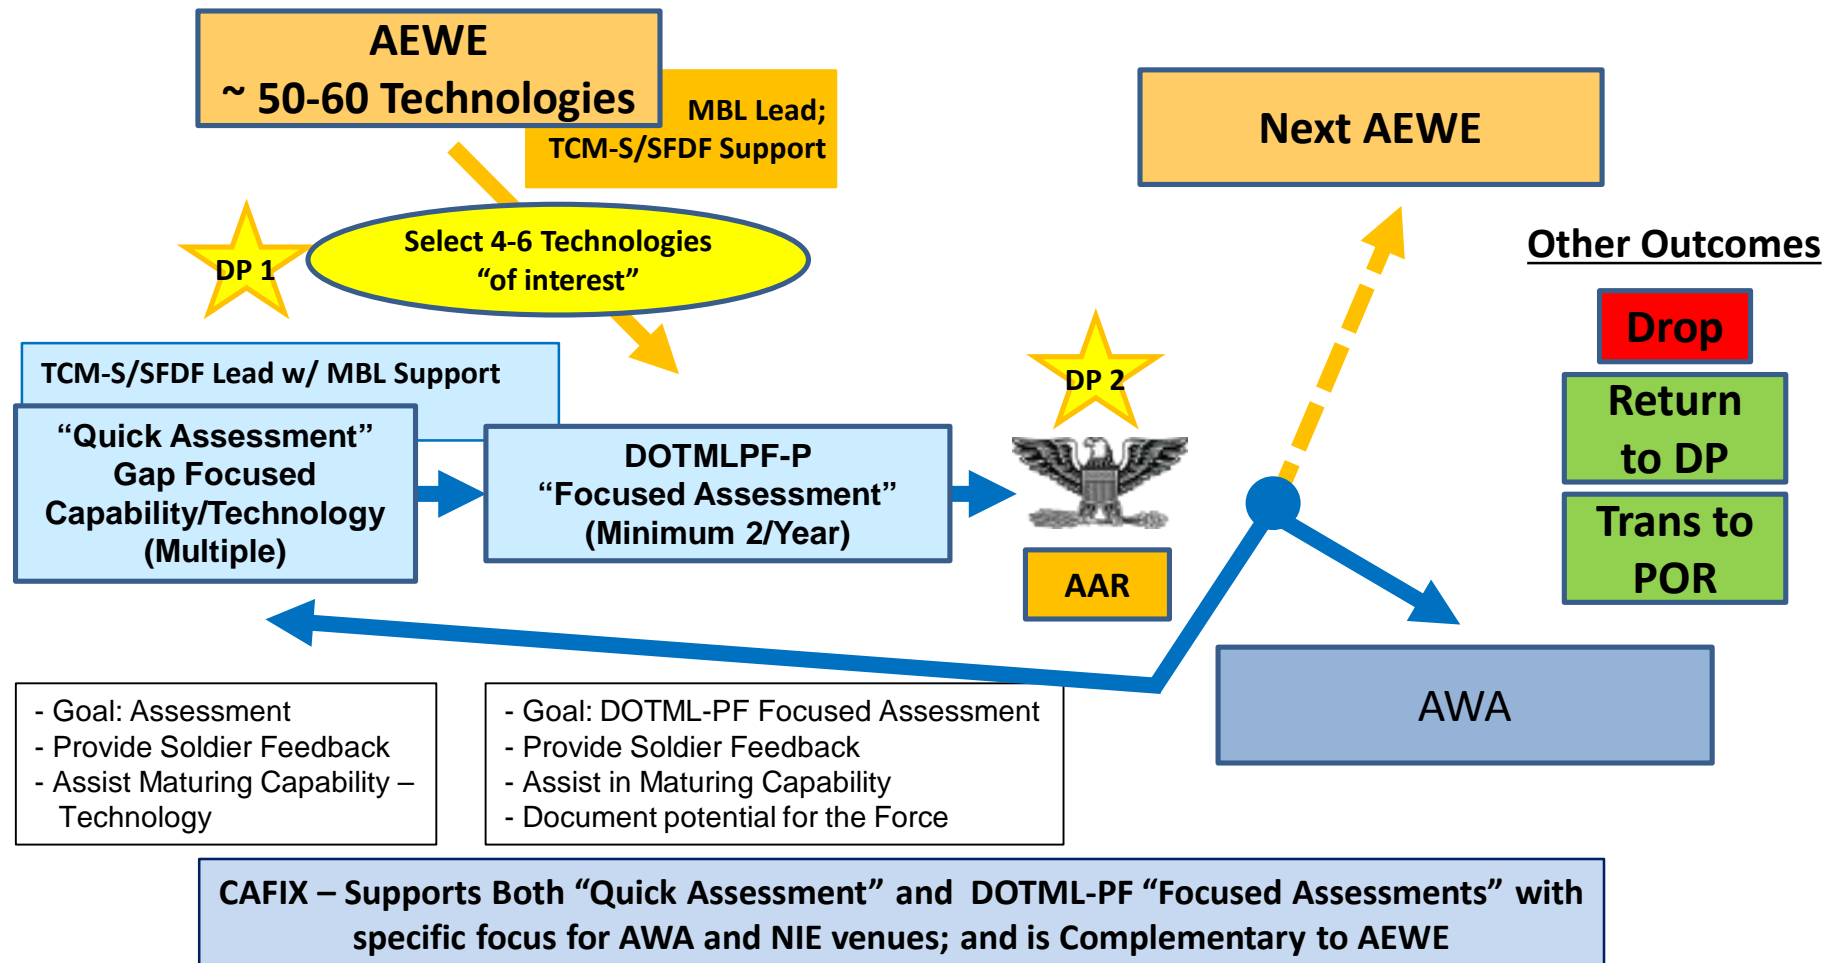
AEWE
~ 50-60 Technologies

MBL Lead;
TCM-S/SFDF Support

Next AEWE

DP 1

Select 4-6 Technologies
“of interest”

Other Outcomes

Drop

TCM-S/SFDF Lead w/ MBL Support

DP 2

Return to DP

“Quick Assessment”
Gap Focused
Capability/Technology
(Multiple)

DOTMLPF-P
“Focused Assessment”
(Minimum 2/Year)

Trans to POR

AAR

AWA

- Goal: Assessment
- Provide Soldier Feedback
- Assist Maturing Capability – Technology

- Goal: DOTML-PF Focused Assessment
- Provide Soldier Feedback
- Assist in Maturing Capability
- Document potential for the Force

CAFIX – Supports Both “Quick Assessment” and DOTML-PF “Focused Assessments” with specific focus for AWA and NIE venues; and is Complementary to AEWE